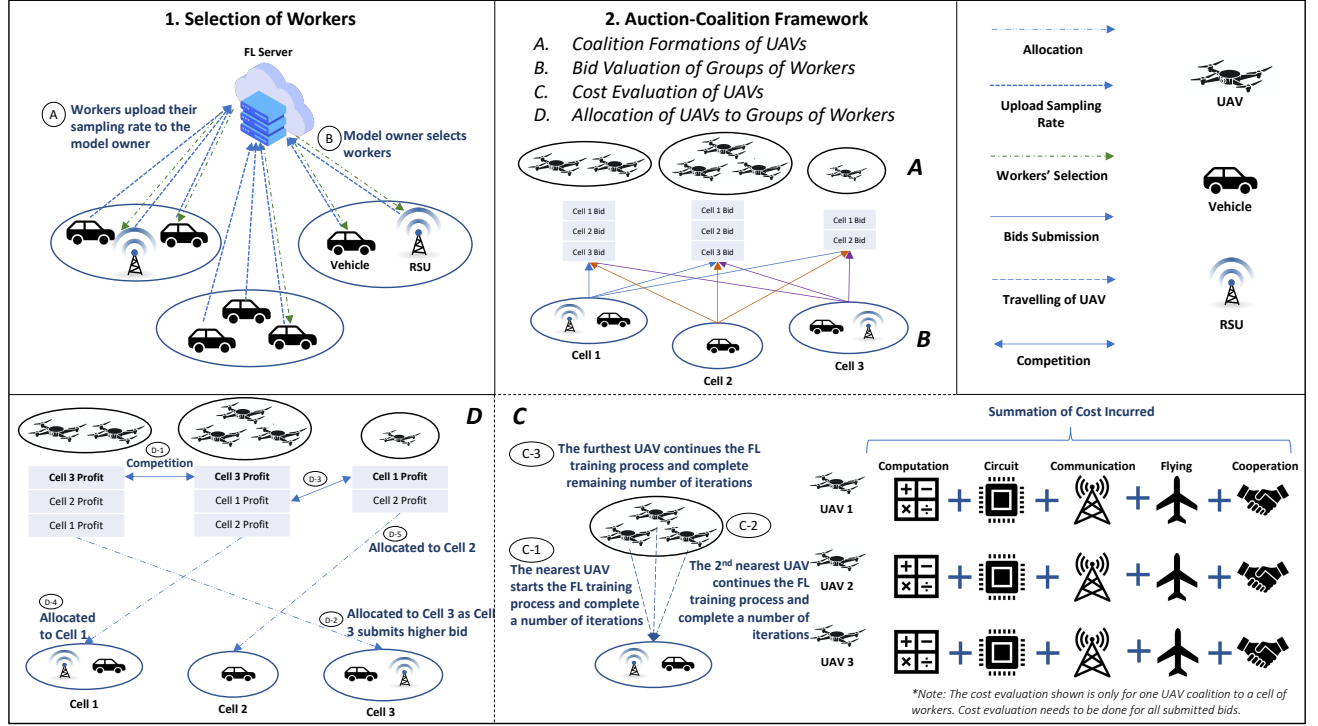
1. Selection of Workers

FL Server

A Workers upload their sampling rate to the model owner

B Model owner selects workers

Vehicle

RSU

2. Auction-Coalition Framework

A. Coalition Formations of UAVs
B. Bid Valuation of Groups of Workers
C. Cost Evaluation of UAVs
D. Allocation of UAVs to Groups of Workers

A

Cell 1 Bid
Cell 2 Bid
Cell 3 Bid

Cell 1 Bid
Cell 2 Bid
Cell 3 Bid

Cell 1 Bid
Cell 2 Bid

B

Cell 1

Cell 2

Cell 3

Allocation

Upload Sampling Rate

Workers' Selection

Bids Submission

Travelling of UAV

Competition

UAV

Vehicle

RSU

D

D-1 Competition

Cell 3 Profit
Cell 2 Profit
Cell 1 Profit

Cell 3 Profit
Cell 1 Profit
Cell 2 Profit

D-3

Cell 1 Profit
Cell 2 Profit

D-5 Allocated to Cell 2

D-4 Allocated to Cell 1

D-2 Allocated to Cell 3 as Cell 3 submits higher bid

Cell 1

Cell 2

Cell 3

C

C-3 The furthest UAV continues the FL training process and complete remaining number of iterations

C-2

C-1 The nearest UAV starts the FL training process and complete a number of iterations

The 2$^{nd}$ nearest UAV continues the FL training process and complete a number of iterations

Summation of Cost Incurred

Computation

Circuit

Communication

Flying

Cooperation

UAV 1

UAV 2

UAV 3

*Note: The cost evaluation shown is only for one UAV coalition to a cell of workers. Cost evaluation needs to be done for all submitted bids.